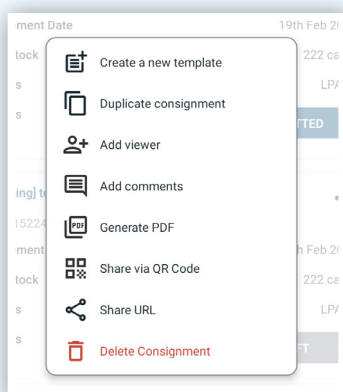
ment Date
19th Feb 2
tock
222 ca
s
LPA
s
TTED

Create a new template
Duplicate consignment
Add viewer
Add comments
PDF
Generate PDF
Share via QR Code
Share URL
Delete Consignment

ing] te
15224
ment
h Feb 20
tock
222 ca
s
LPA
s
T